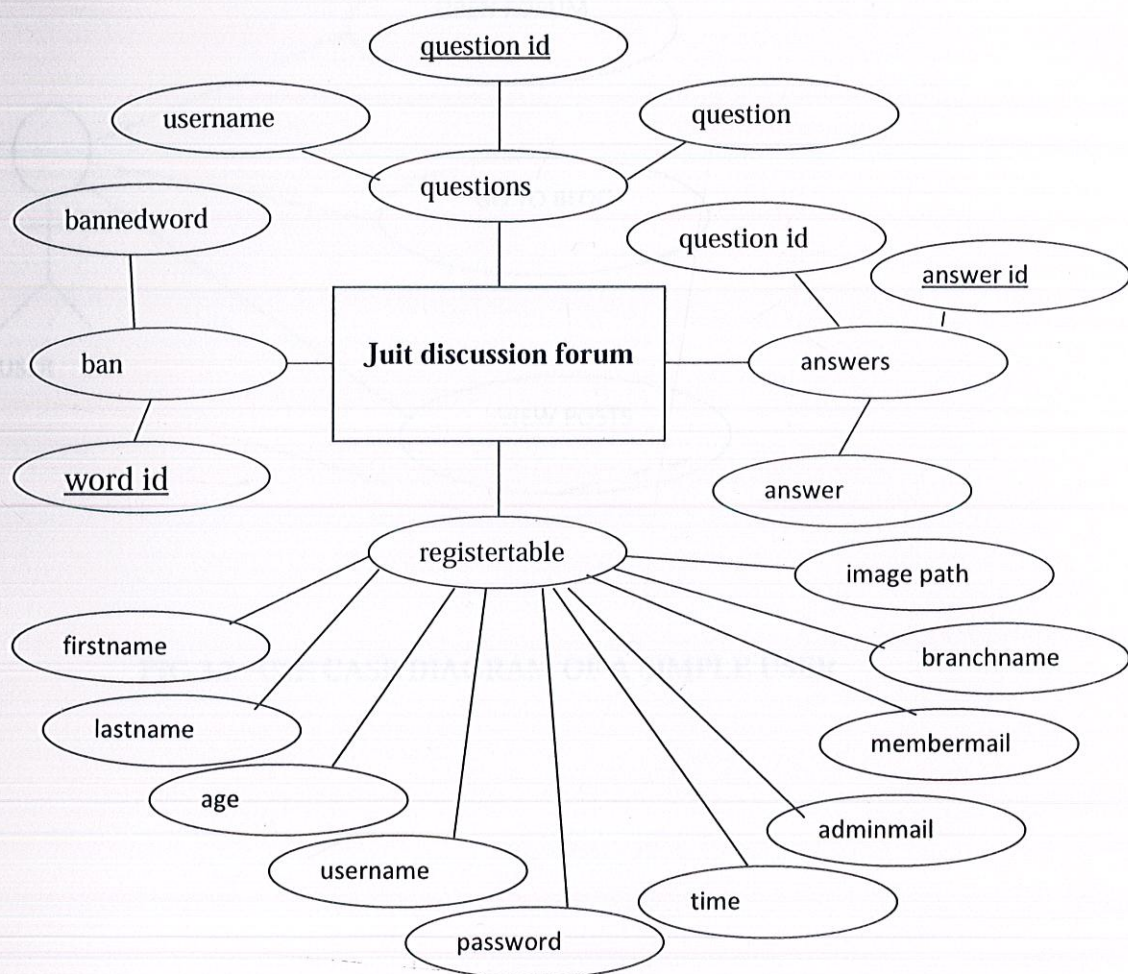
question id

username

question

questions

bannedword

question id

answer id

ban

Juit discussion forum

answers

word id

answer

registertable

image path

firstname

branchname

lastname

membermail

age

adminmail

username

time

password